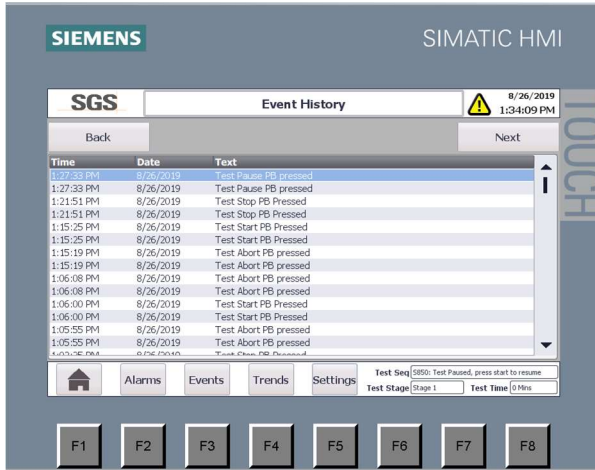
SIEMENS

SIMATIC HMI

SGS

Event History

8/26/2019
1:34:09 PM

TOUCH

Back

Next

| Time | Date | Text |
|---|---|---|
| 1:27:33 PM | 8/26/2019 | Test Pause PB pressed |
| 1:27:33 PM | 8/26/2019 | Test Pause PB pressed |
| 1:21:51 PM | 8/26/2019 | Test Stop PB Pressed |
| 1:21:51 PM | 8/26/2019 | Test Stop PB Pressed |
| 1:15:25 PM | 8/26/2019 | Test Start PB Pressed |
| 1:15:25 PM | 8/26/2019 | Test Start PB Pressed |
| 1:15:19 PM | 8/26/2019 | Test Abort PB pressed |
| 1:15:19 PM | 8/26/2019 | Test Abort PB pressed |
| 1:06:08 PM | 8/26/2019 | Test Abort PB pressed |
| 1:06:08 PM | 8/26/2019 | Test Abort PB pressed |
| 1:06:00 PM | 8/26/2019 | Test Start PB Pressed |
| 1:06:00 PM | 8/26/2019 | Test Start PB Pressed |
| 1:05:55 PM | 8/26/2019 | Test Abort PB pressed |
| 1:05:55 PM | 8/26/2019 | Test Abort PB pressed |
| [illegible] | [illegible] | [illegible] |

Alarms

Events

Trends

Settings

Test Seq S850: Test Paused, press start to resume

Test Stage Stage 1

Test Time 0 Mins

F1

F2

F3

F4

F5

F6

F7

F8